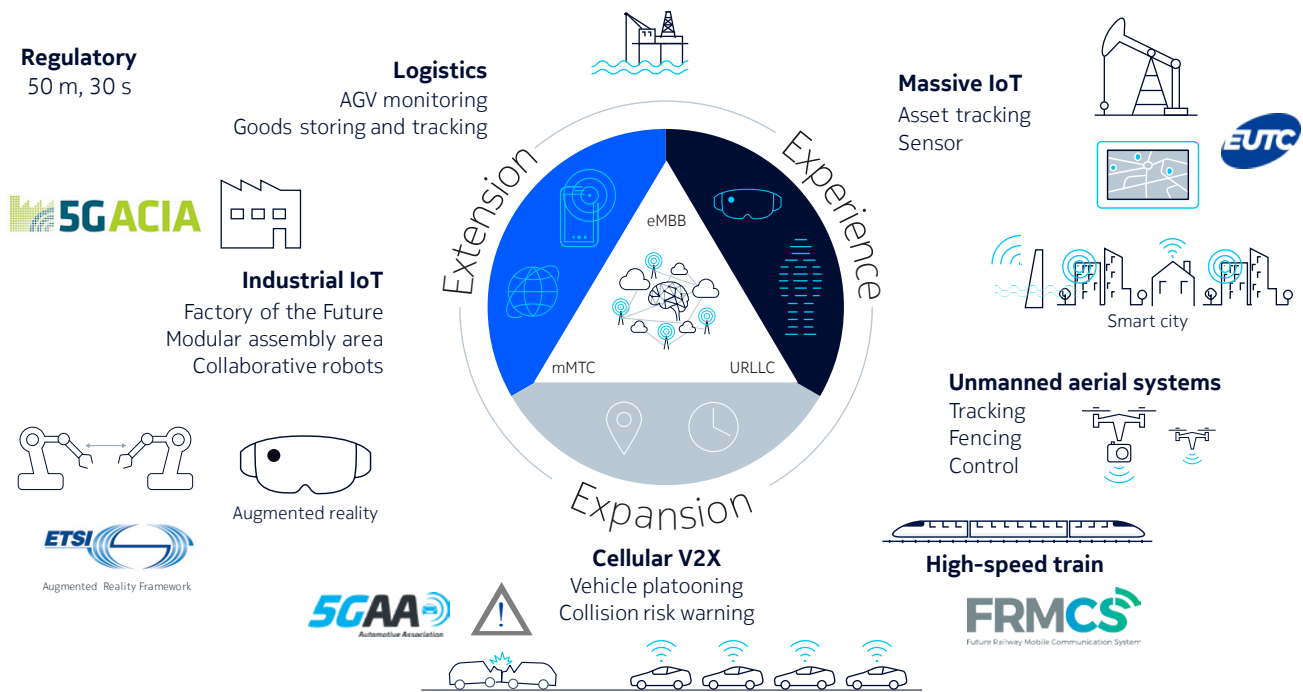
Regulatory
50 m, 30 s

Logistics
AGV monitoring
Goods storing and tracking

Massive IoT
Asset tracking
Sensor

EUTC

5GACIA

Industrial IoT
Factory of the Future
Modular assembly area
Collaborative robots

Extension

Experience

eMBB

mMTC

URLLC

Expansion

Smart city

Unmanned aerial systems
Tracking
Fencing
Control

Augmented reality

ETSI
Augmented Reality Framework

Cellular V2X
Vehicle platooning
Collision risk warning

High-speed train

5GAA
Automotive Association

FRMCS
Future Railway Mobile Communication System